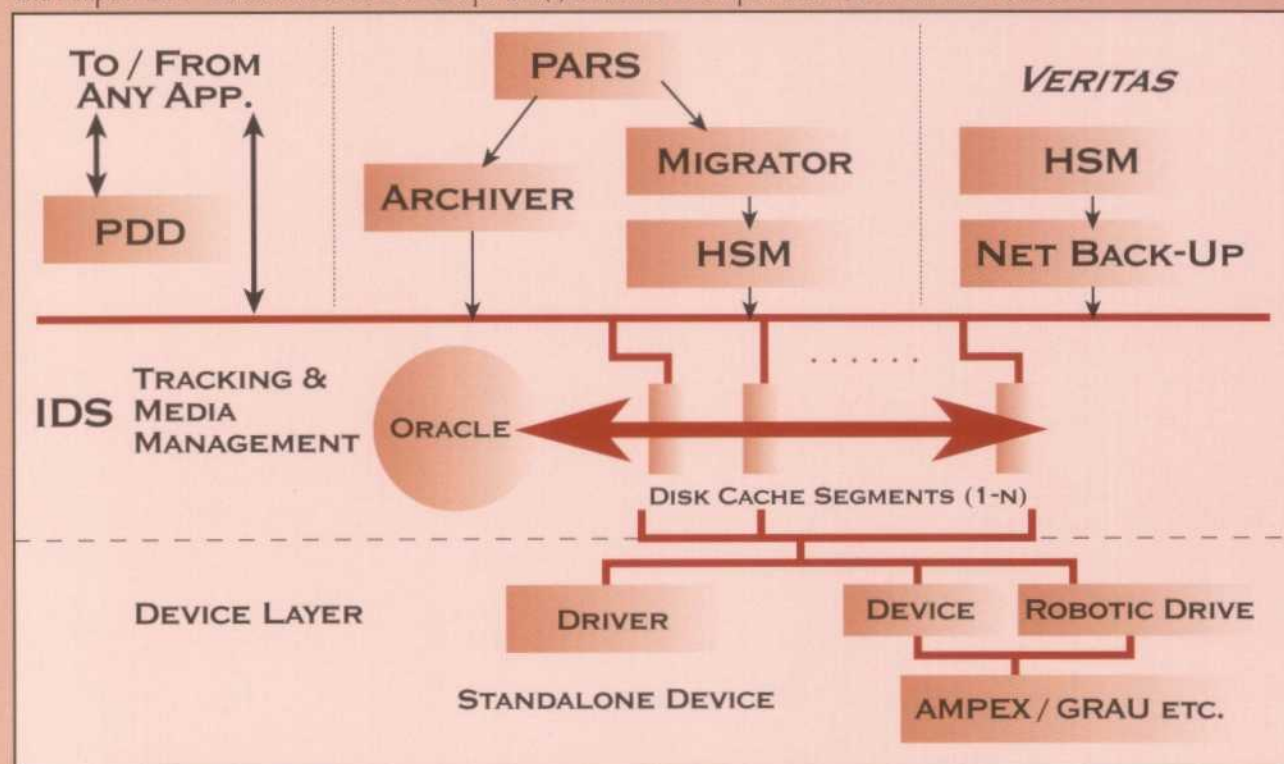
To / From Any App.

PDD

PARS

Archiver

Migrator

HSM

Veritas

HSM

Net Back-Up

IDS Tracking & Media Management

Oracle

. . . . . .

Disk Cache Segments (1-n)

Device Layer

Driver

Device

Robotic Drive

Standalone Device

AMPEX / GRAU etc.